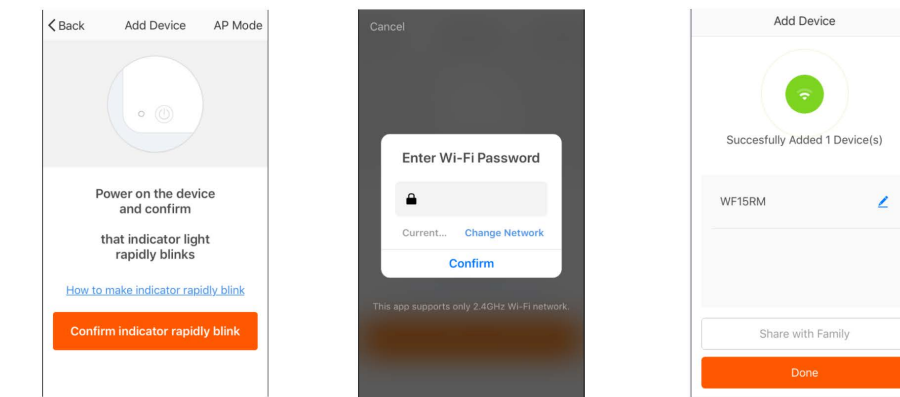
Back Add Device AP Mode

Power on the device and confirm

that indicator light rapidly blinks

How to make indicator rapidly blink

Confirm indicator rapidly blink

Cancel

Enter Wi-Fi Password

Current... Change Network

Confirm

This app supports only 2.4GHz Wi-Fi network.

Add Device

Succesfully Added 1 Device(s)

WF15RM

Share with Family

Done